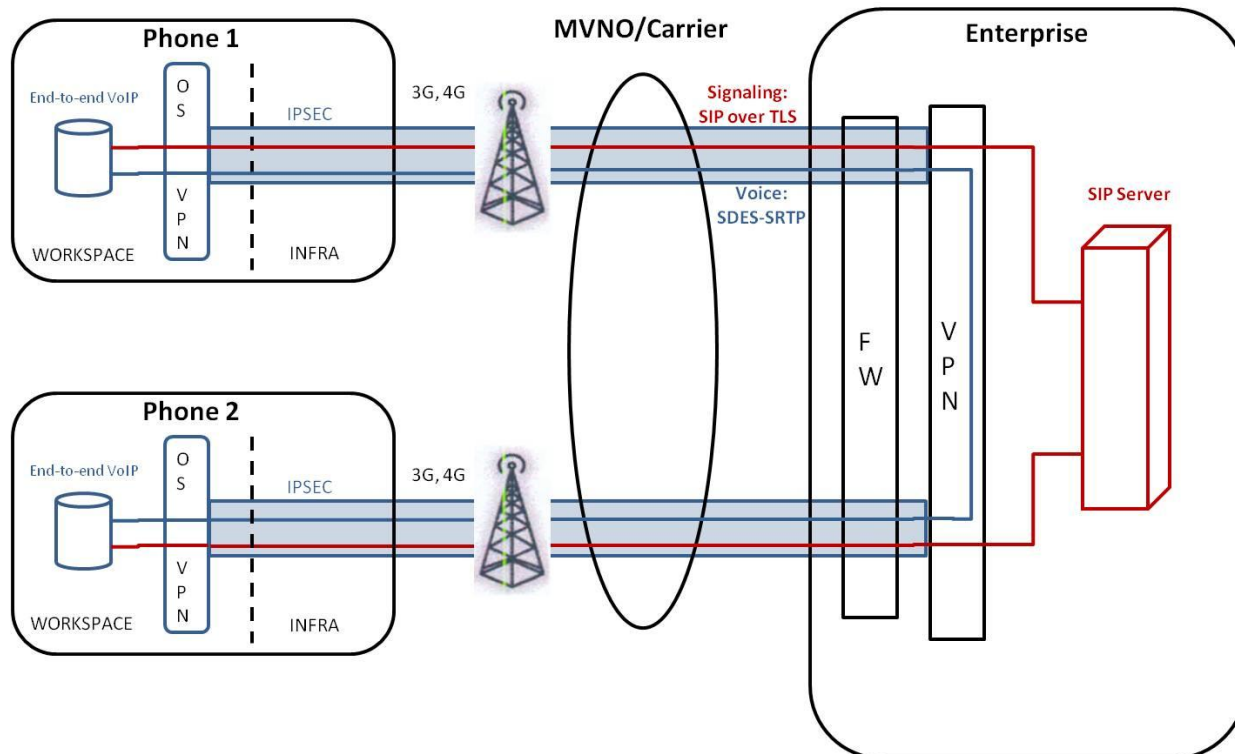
Phone 1

End-to-end VoIP

O
S

V
P
N

WORKSPACE

INFRA

IPSEC

3G, 4G

MVNO/Carrier

Signaling:
SIP over TLS

Voice:
SDES-SRTP

Enterprise

F
W

V
P
N

SIP Server

Phone 2

End-to-end VoIP

O
S

V
P
N

WORKSPACE

INFRA

IPSEC

3G, 4G